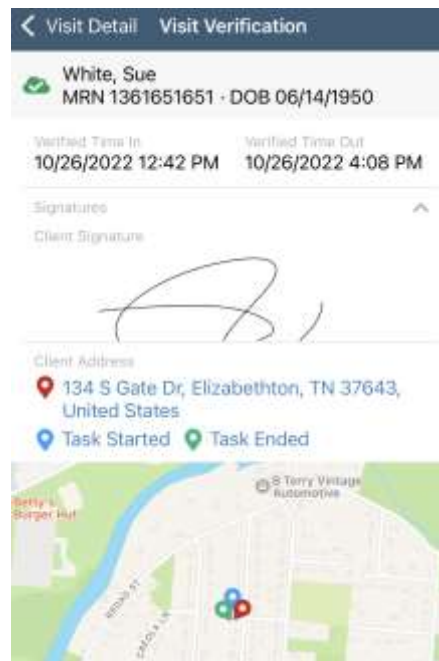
Visit Detail Visit Verification

White, Sue
MRN 1361651651 · DOB 06/14/1950

Verified Time In
10/26/2022 12:42 PM

Verified Time Out
10/26/2022 4:08 PM

Signatures

Client Signature

Client Address
134 S Gate Dr, Elizabethton, TN 37643, United States

Task Started Task Ended

Betty's Burger Hut

B Terry Vintage Automotive

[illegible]

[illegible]